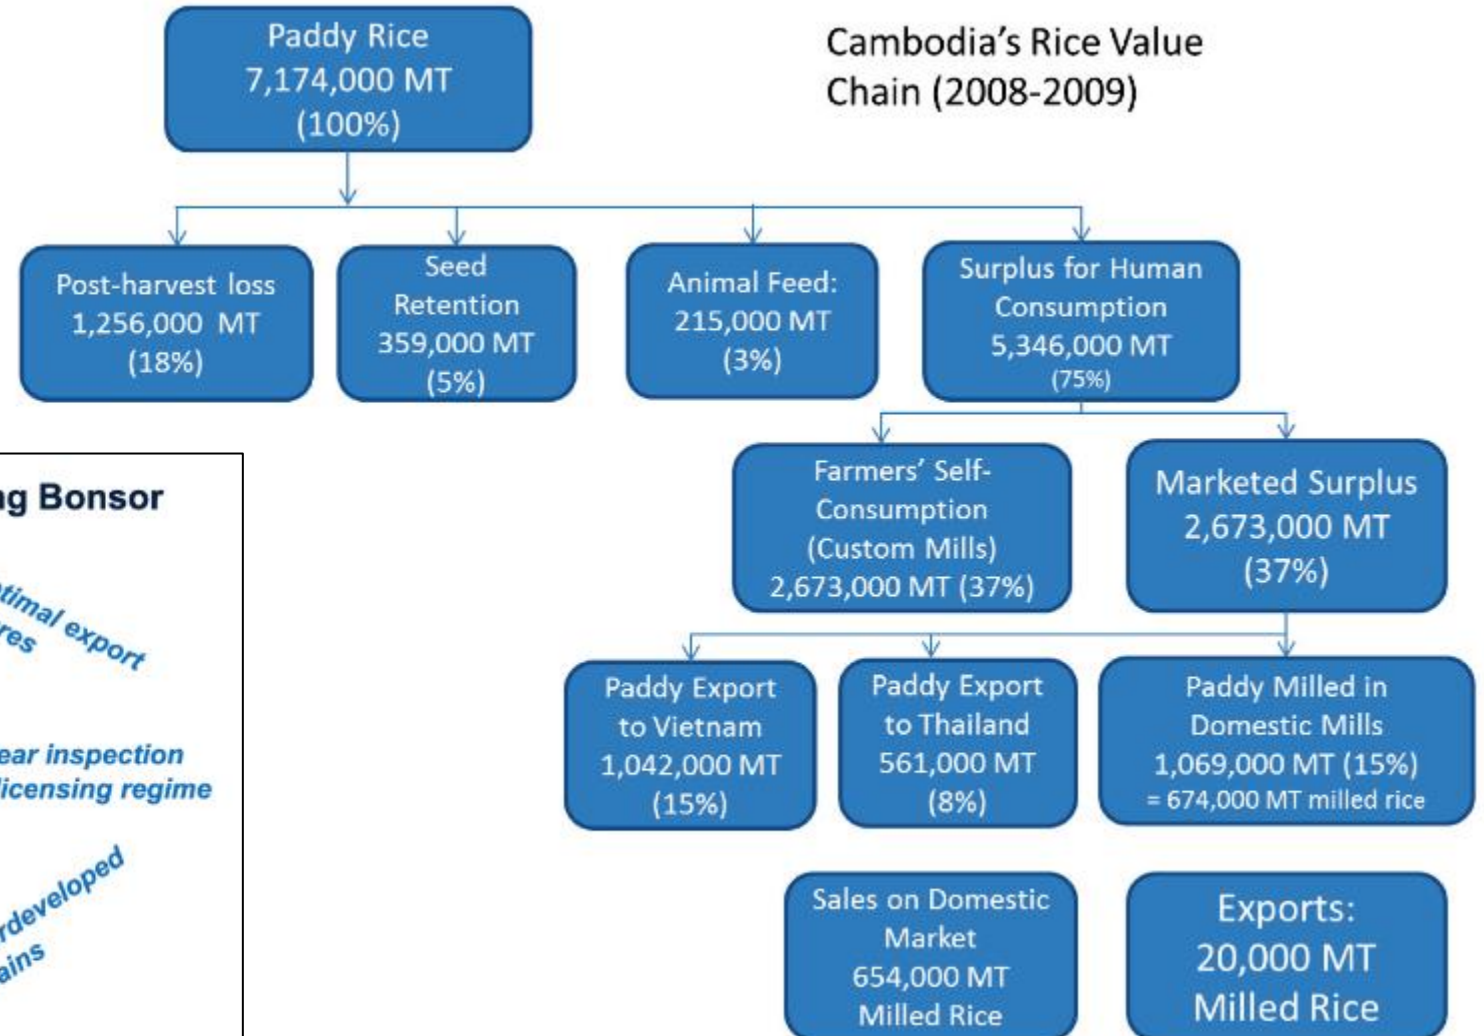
Paddy Rice
7,174,000 MT
(100%)

Cambodia's Rice Value Chain (2008-2009)

Post-harvest loss
1,256,000 MT
(18%)

Seed Retention
359,000 MT
(5%)

Animal Feed:
215,000 MT
(3%)

Surplus for Human Consumption
5,346,000 MT
(75%)

g Bonsor

timal export
res

ear inspection
licensing regime

rdeveloped
ains

Farmers' Self-Consumption
(Custom Mills)
2,673,000 MT (37%)

Marketed Surplus
2,673,000 MT
(37%)

Paddy Export to Vietnam
1,042,000 MT
(15%)

Paddy Export to Thailand
561,000 MT
(8%)

Paddy Milled in Domestic Mills
1,069,000 MT (15%)
= 674,000 MT milled rice

Sales on Domestic Market
654,000 MT
Milled Rice

Exports:
20,000 MT
Milled Rice